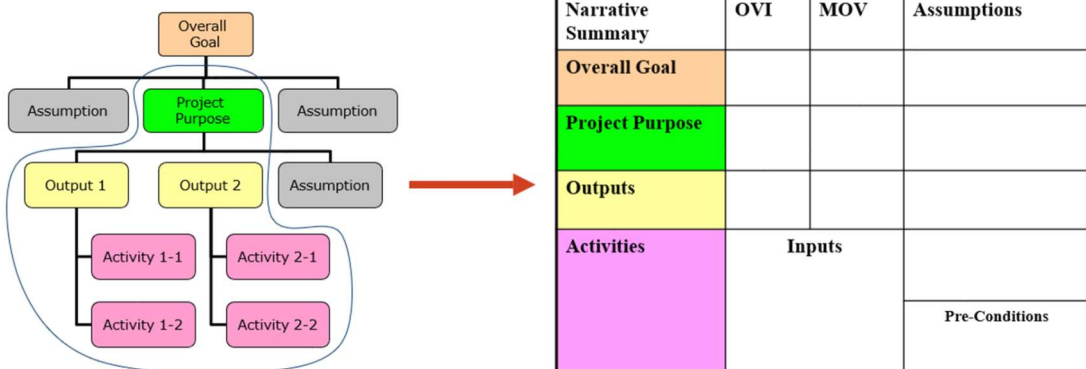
Overall Goal

Assumption

Project Purpose

Assumption

Output 1

Output 2

Assumption

Activity 1-1

Activity 2-1

Activity 1-2

Activity 2-2

| Narrative Summary | OVI | MOV | Assumptions |
|---|---|---|---|
| Overall Goal | | | |
| Project Purpose | | | |
| Outputs | | | |
| Activities | Inputs | | Pre-Conditions |